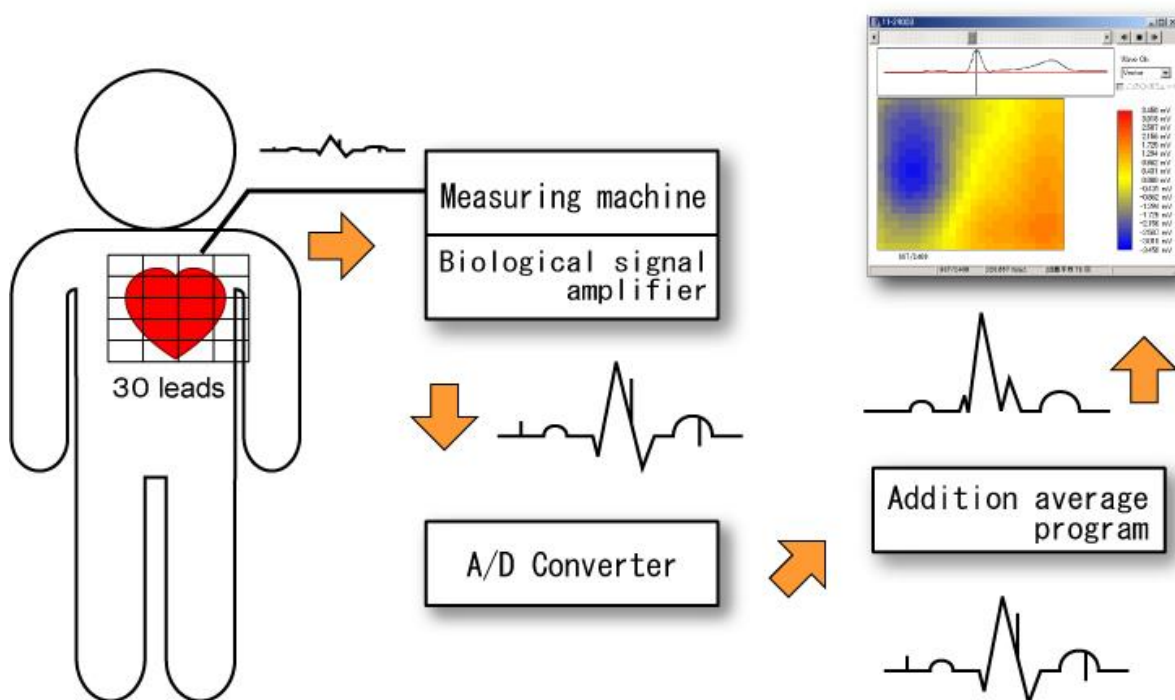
30 leads

Measuring machine

Biological signal amplifier

A/D Converter

Addition average program

3.450 mV
3.018 mV
2.587 mV
2.156 mV
1.725 mV
1.294 mV
0.862 mV
0.431 mV
0.000 mV
-0.431 mV
-0.862 mV
-1.294 mV
-1.725 mV
-2.156 mV
-2.587 mV
-3.018 mV
-3.450 mV

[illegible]